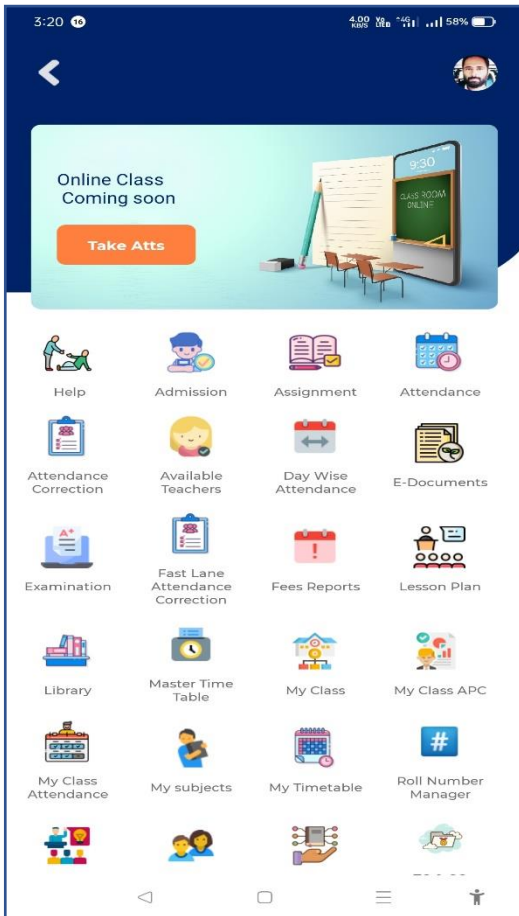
3:20 16 4.00 KB/S Vo LTE 4G 58%

Online Class
Coming soon

Take Atts

9:30
CLASS ROOM ONLINE

Help
Admission
Assignment
Attendance
Attendance Correction
Available Teachers
Day Wise Attendance
E-Documents
Examination
Fast Lane Attendance Correction
Fees Reports
Lesson Plan
Library
Master Time Table
My Class
My Class APC
My Class Attendance
My subjects
My Timetable
Roll Number Manager

#